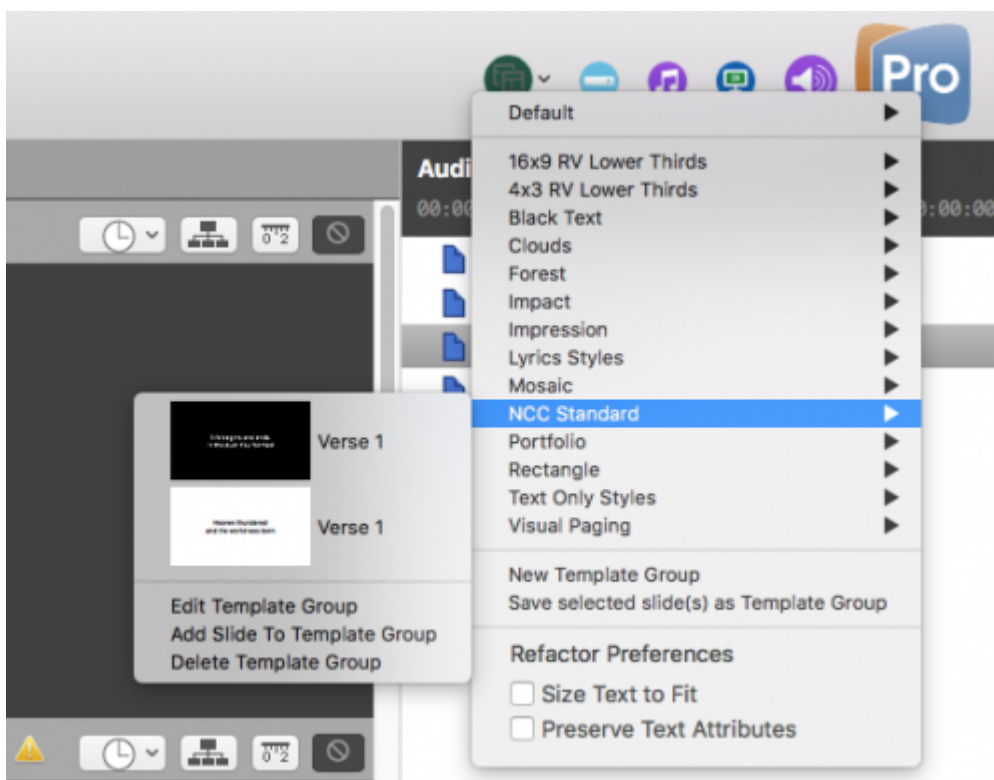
Pro

Default

16x9 RV Lower Thirds
4x3 RV Lower Thirds
Black Text
Clouds
Forest
Impact
Impression
Lyrics Styles
Mosaic
NCC Standard
Portfolio
Rectangle
Text Only Styles
Visual Paging

New Template Group
Save selected slide(s) as Template Group

Refactor Preferences
Size Text to Fit
Preserve Text Attributes

Audi
00:0
0:00:0

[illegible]
Verse 1
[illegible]
Verse 1

Edit Template Group
Add Slide To Template Group
Delete Template Group